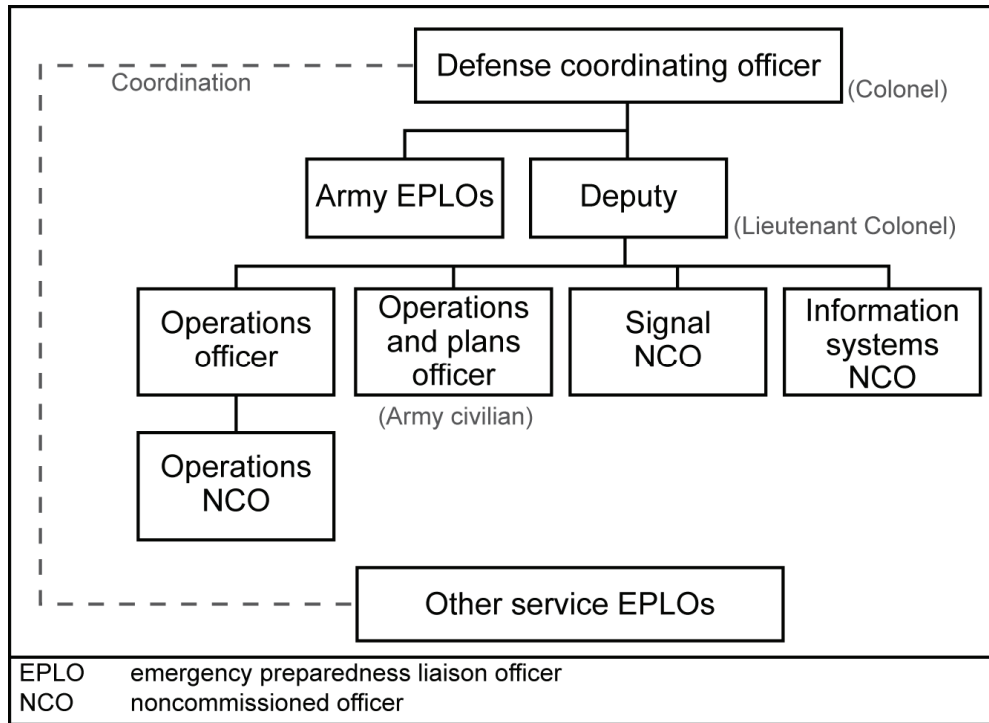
Coordination

Defense coordinating officer

(Colonel)

Army EPLOs

Deputy

(Lieutenant Colonel)

Operations officer

Operations and plans officer

(Army civilian)

Signal NCO

Information systems NCO

Operations NCO

Other service EPLOs

EPLO emergency preparedness liaison officer
NCO noncommissioned officer